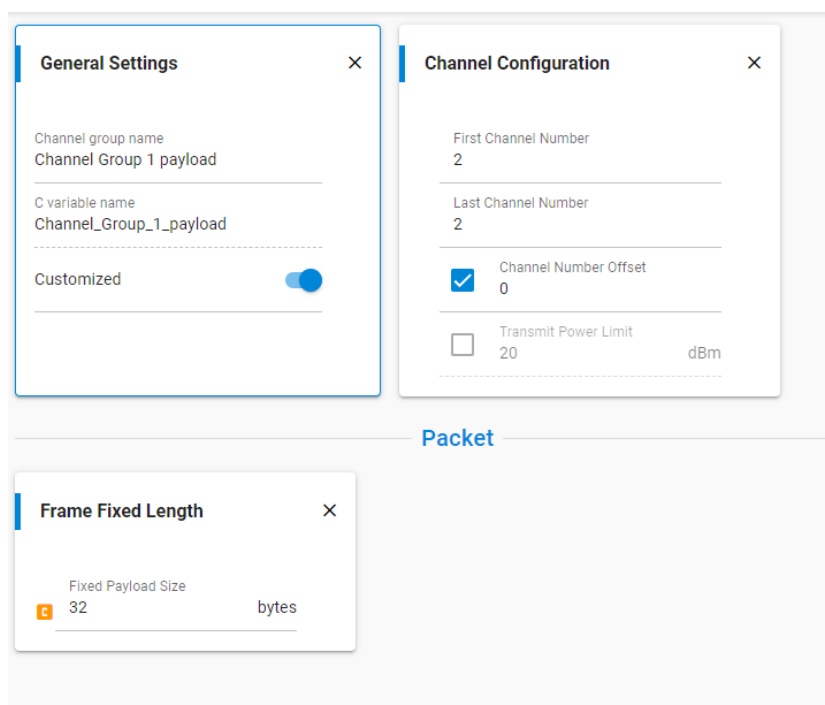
General Settings
×

Channel group name
Channel Group 1 payload

C variable name
Channel_Group_1_payload

Customized

Channel Configuration
×

First Channel Number
2

Last Channel Number
2

Channel Number Offset
0

Transmit Power Limit
20 dBm

Packet

Frame Fixed Length
×

Fixed Payload Size
C 32 bytes